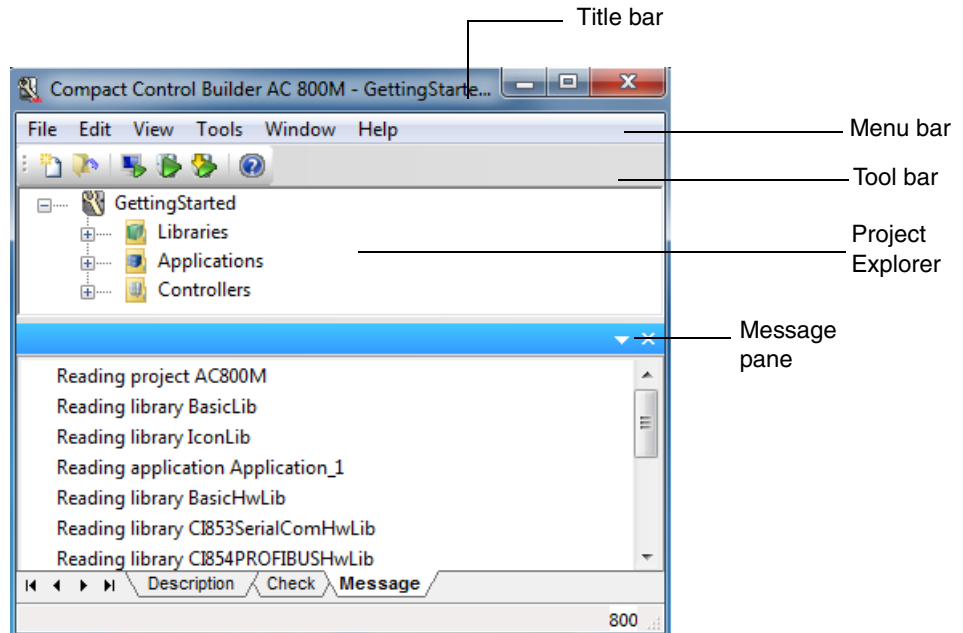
Title bar

Compact Control Builder AC 800M - GettingStarte...

File Edit View Tools Window Help

Menu bar

Tool bar

GettingStarted
Libraries
Applications
Controllers

Project Explorer

Message pane

Reading project AC800M
Reading library BasicLib
Reading library IconLib
Reading application Application_1
Reading library BasicHwLib
Reading library CI853SerialComHwLib
Reading library CI854PROFIBUSHwLib

Description Check Message

800